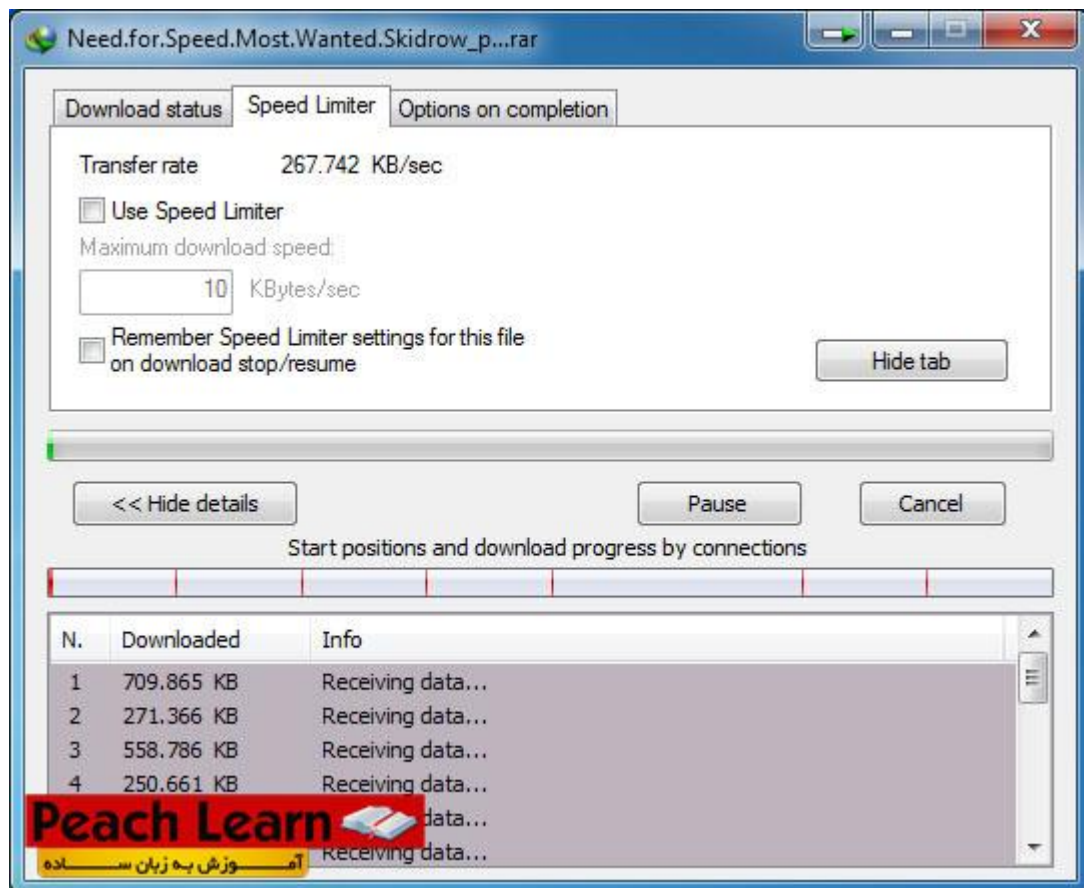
Need.for.Speed.Most.Wanted.Skidrow_p...rar

Download status | Speed Limiter | Options on completion

Transfer rate 267.742 KB/sec

Use Speed Limiter

Maximum download speed:

10 KBytes/sec

Remember Speed Limiter settings for this file on download stop/resume

Hide tab

<< Hide details

Pause

Cancel

Start positions and download progress by connections

| N. | Downloaded | Info |
|---|---|---|
| 1 | 709.865 KB | Receiving data... |
| 2 | 271.366 KB | Receiving data... |
| 3 | 558.786 KB | Receiving data... |
| 4 | 250.661 KB | Receiving data... |
| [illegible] | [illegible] | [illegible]data... |
| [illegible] | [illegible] | Receiving data... |

Peach Learn
آمـــــوزش بـه زبان ســـــاده